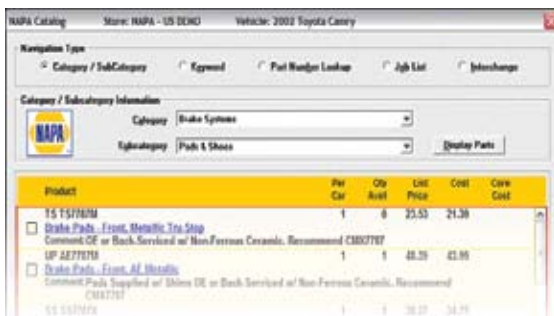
NAPA Catalog Store: NAPA - US DEMO Vehicle: 2002 Toyota Camry

Navigation Type
Category / SubCategory Keyword Part Number Lookup Job List Interchange

Category / Subcategory Information
NAPA
Category Brake Systems
Subcategory Pads & Shoes
Display Parts

| Product | Per Car | Qty Avail | List Price | Cost | Core Cost |
|---|---|---|---|---|---|
| TS TS7787M | 1 | 6 | 23.53 | 21.39 | |
| Brake Pads - Front, Metallic Tru Stop | | | | | |
| Comment:OE or Back.Serviced w/ Non-Ferrous Ceramic. Recommend CMX7787 | | | | | |
| UP AE7787R | 1 | 1 | 48.35 | 43.95 | |
| Brake Pads - Front, AE Metallic | | | | | |
| Comment:Pads Supplied w/ Shims OE or Back.Serviced w/ Non-Ferrous Ceramic. Recommend CMX7787 | | | | | |
| SS SS7787R | 1 | 1 | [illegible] | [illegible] | |